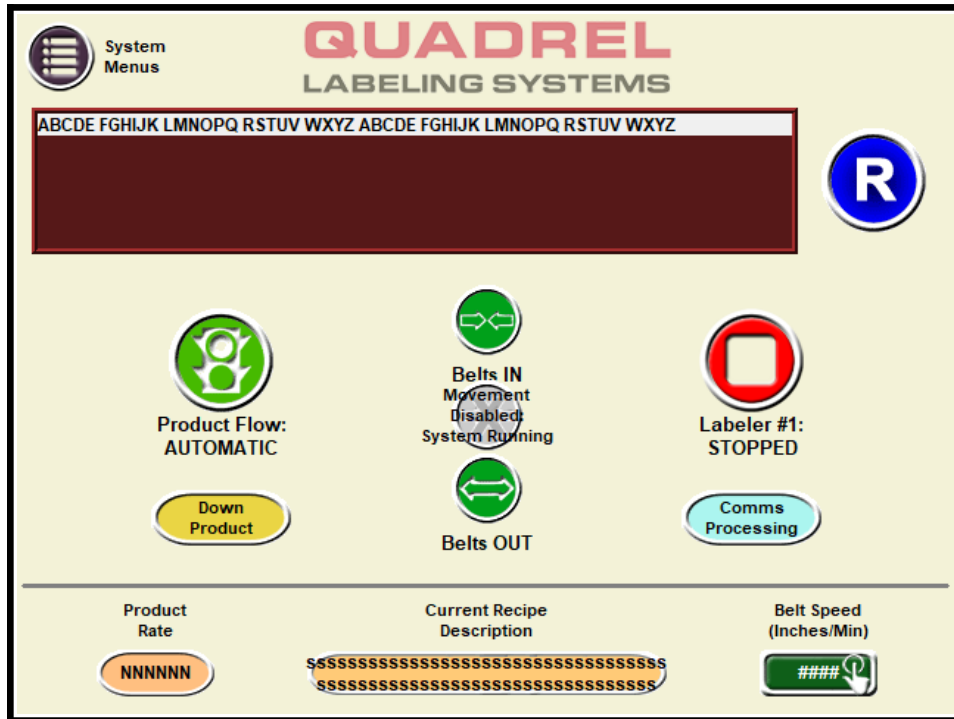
System Menus

QUADREL
LABELING SYSTEMS

ABCDE FGHIJK LMNOPQ RSTUV WXYZ ABCDE FGHIJK LMNOPQ RSTUV WXYZ

R

Product Flow:
AUTOMATIC

Belts IN
Movement Disabled: System Running

Belts OUT

Labeler #1:
STOPPED

Down Product

Comms Processing

Product Rate
NNNNNN

Current Recipe Description
SSSSSSSSSSSSSSSSSSSSSSSSSSSSSSSSSSSSSSSS
SSSSSSSSSSSSSSSSSSSSSSSSSSSSSSSSSSSSSSSS

Belt Speed (Inches/Min)
####